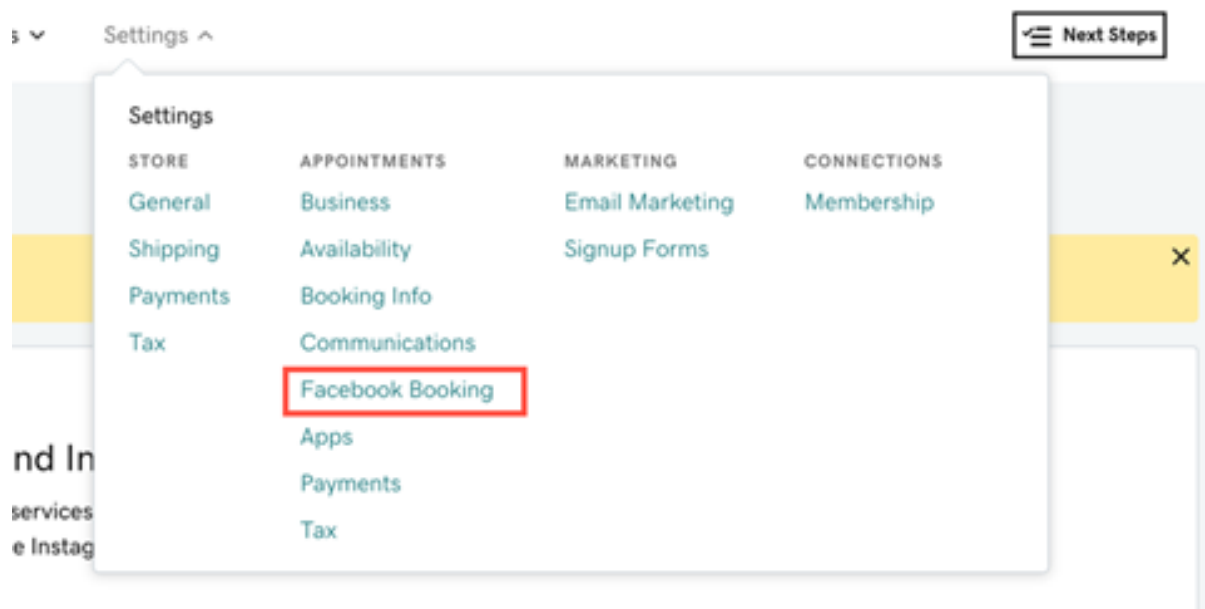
s ⌄ Settings ^

Next Steps

Settings

STORE
General
Shipping
Payments
Tax

APPOINTMENTS
Business
Availability
Booking Info
Communications
Facebook Booking
Apps
Payments
Tax

MARKETING
Email Marketing
Signup Forms

CONNECTIONS
Membership

✕

nd In
services
e Instag